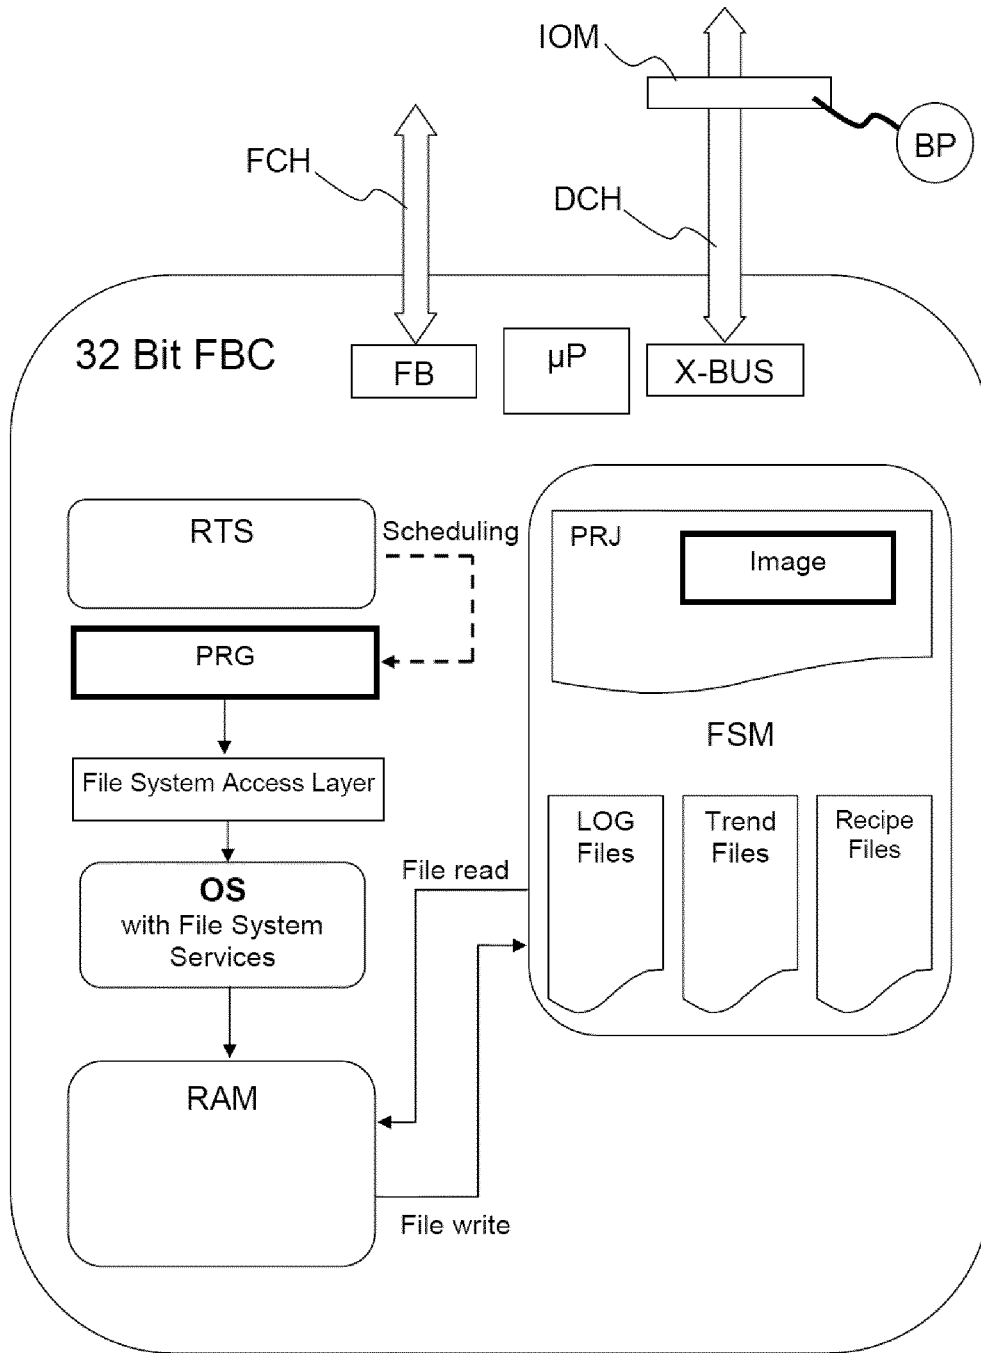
IOM

BP

FCH

DCH

32 Bit FBC

FB

µP

X-BUS

RTS

Scheduling

PRG

File System Access Layer

OS
with File System Services

RAM

PRJ

Image

FSM

LOG Files

Trend Files

Recipe Files

File read

File write